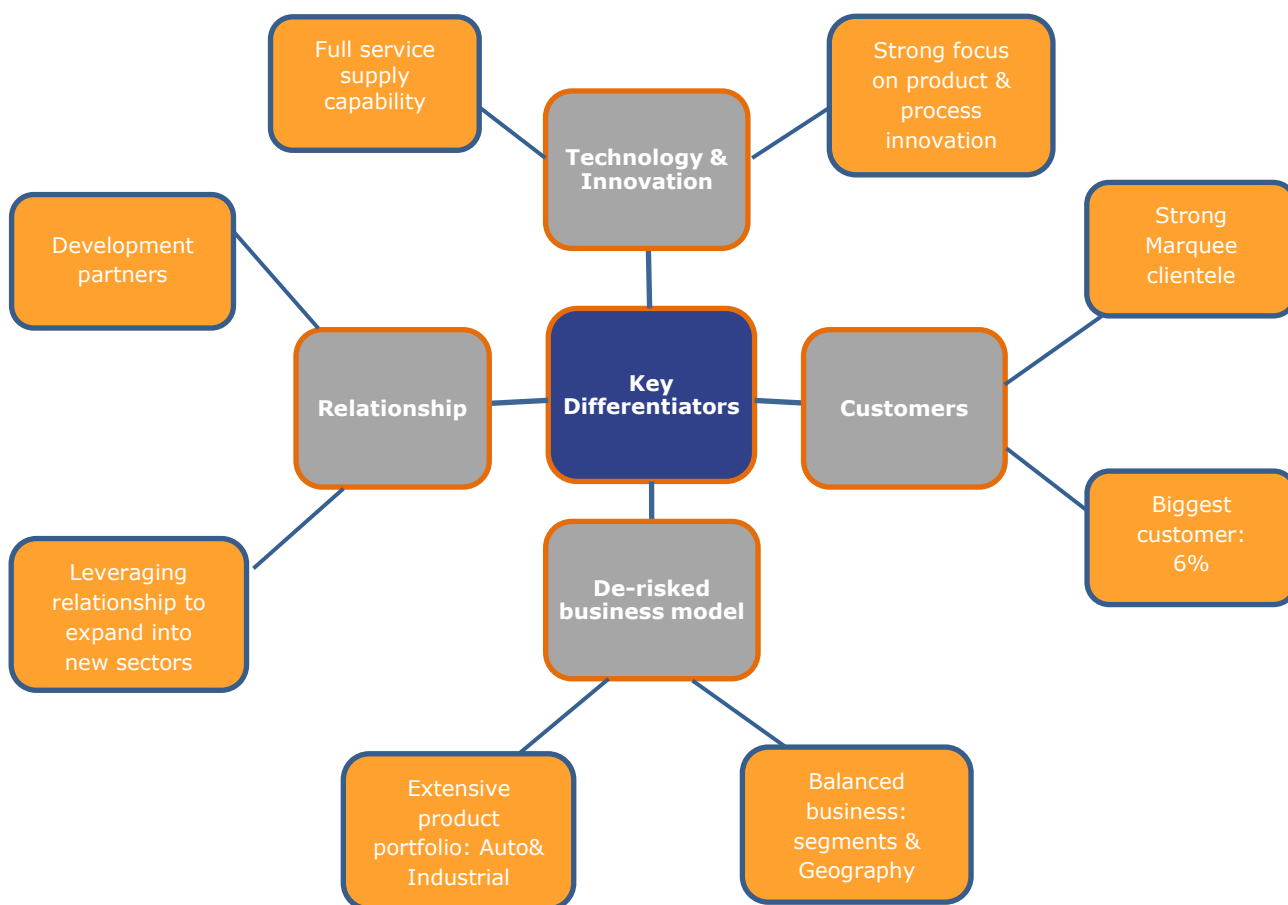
Full service supply capability

Technology & Innovation

Strong focus on product & process innovation

Development partners

Strong Marquee clientele

Relationship

Key Differentiators

Customers

Leveraging relationship to expand into new sectors

De-risked business model

Biggest customer: 6%

Extensive product portfolio: Auto& Industrial

Balanced business: segments & Geography